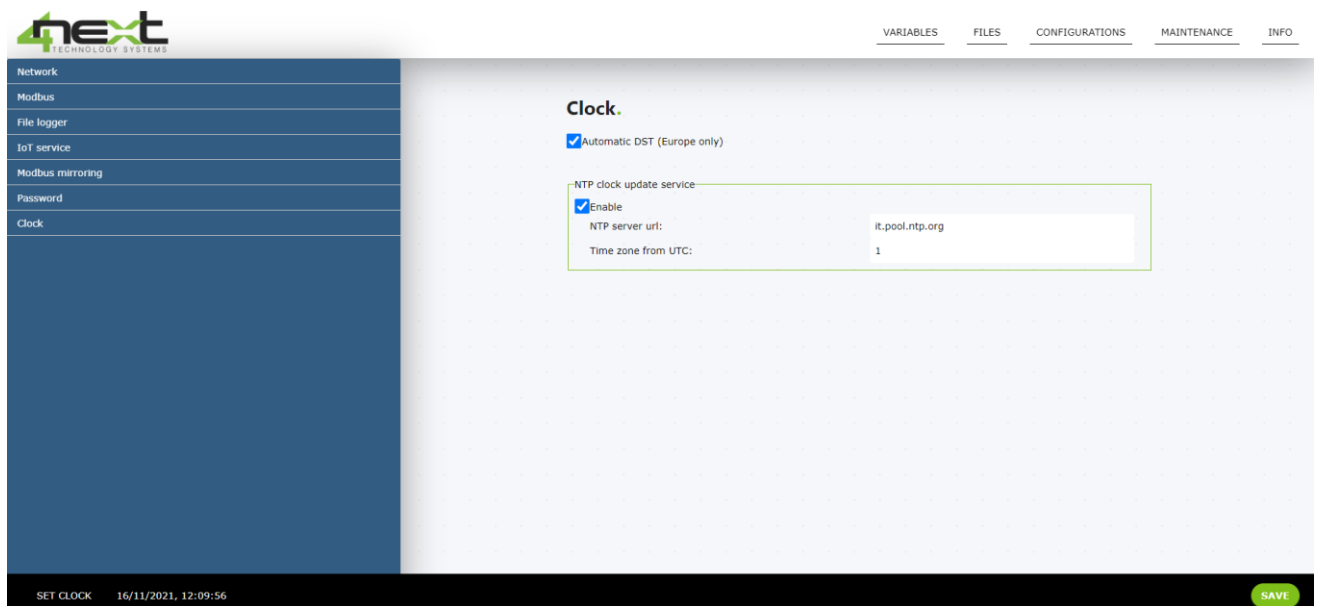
4next
TECHNOLOGY SYSTEMS

VARIABLES FILES CONFIGURATIONS MAINTENANCE INFO

Network
Modbus
File logger
IoT service
Modbus mirroring
Password
Clock

Clock.

Automatic DST (Europe only)

NTP clock update service

Enable

| | |
|---|---|
| NTP server url: | it.pool.ntp.org |
| Time zone from UTC: | 1 |

SET CLOCK 16/11/2021, 12:09:56

SAVE